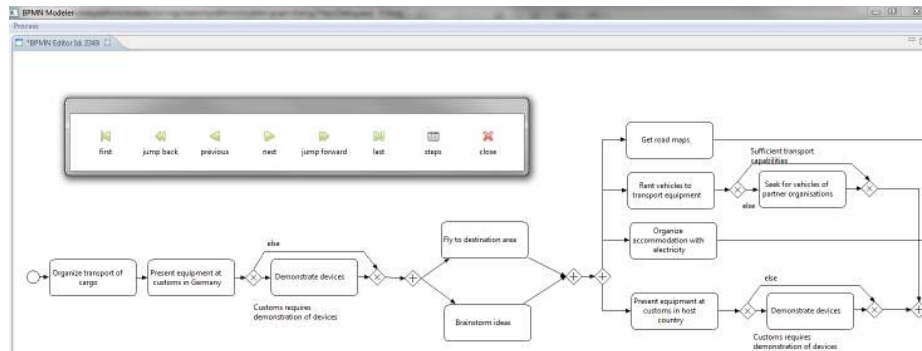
BPMN Modeler
Process
*BPMN Editor Id: 3349

first
jump back
previous
next
jump forward
last
steps
close

Organize transport of cargo
Present equipment at customs in Germany
else
Demonstrate devices
Customs requires demonstration of devices
Fly to destination area
Brainstorm ideas
Get road maps
Sufficient transport capabilities
Rent vehicles to transport equipment
else
Seek for vehicles of partner organisations
Organize accommodation with electricity
Present equipment at customs in host country
else
Demonstrate devices
Customs requires demonstration of devices